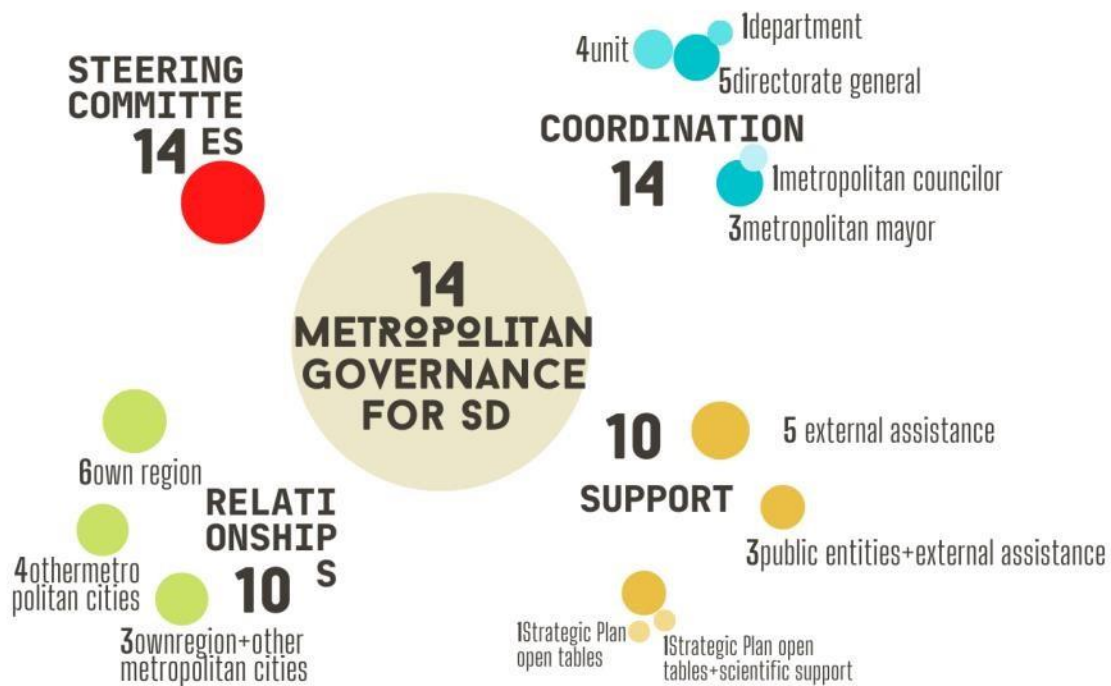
STEERING COMMITTE ES
14

4unit
1department
5directorate general

COORDINATION
14
1metropolitan councilor
3metropolitan mayor

14
METROPOLITAN GOVERNANCE FOR SD

6own region
RELATIONSHIPS
10
4othermetropolitan cities
3ownregion+other metropolitan cities

10
SUPPORT
5 external assistance
3public entities+external assistance
1Strategic Plan open tables
1Strategic Plan open tables+scientific support